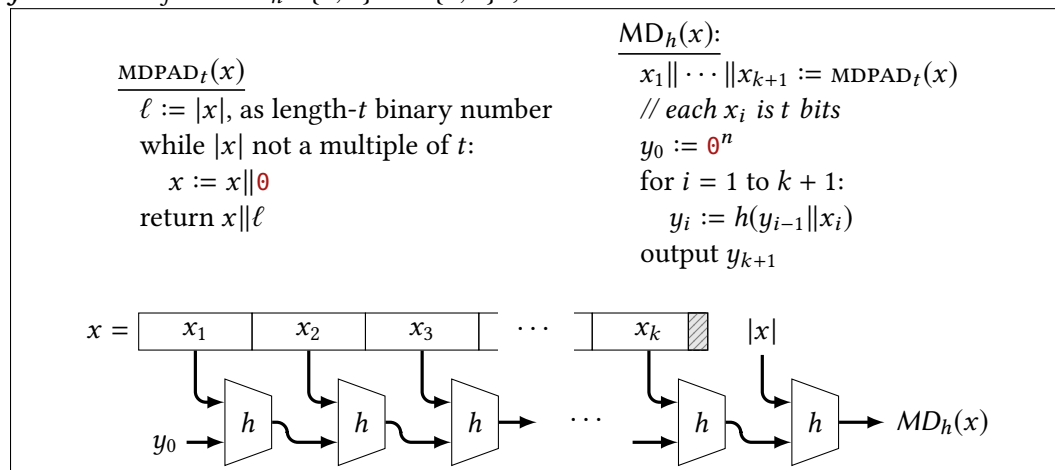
$\underline{\text{MDPAD}_t(x)}$
$\ell := |x|$, as length-$t$ binary number
while $|x|$ not a multiple of $t$:
$x := x \| 0$
return $x \| \ell$

$\underline{\text{MD}_h(x)}$:
$x_1 \| \cdots \| x_{k+1} := \text{MDPAD}_t(x)$
// each $x_i$ is $t$ bits
$y_0 := 0^n$
for $i = 1$ to $k+1$:
$y_i := h(y_{i-1} \| x_i)$
output $y_{k+1}$

$x =$ $x_1$ $x_2$ $x_3$ $\cdots$ $x_k$ $|x|$

$y_0$ $h$ $h$ $h$ $\cdots$ $h$ $h$ $MD_h(x)$